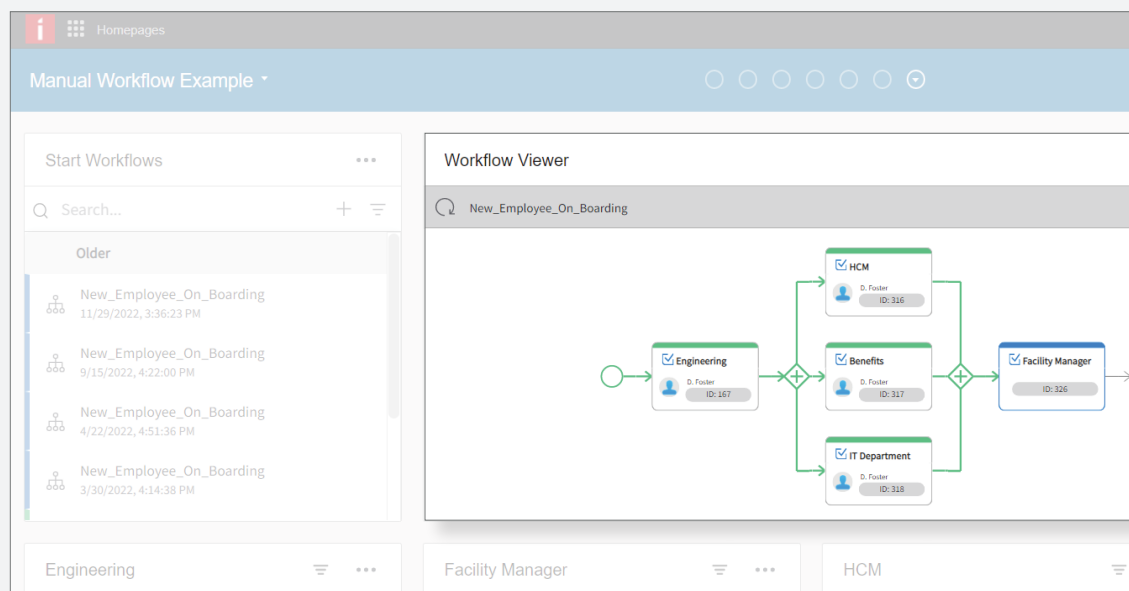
i Homepages

Manual Workflow Example

Start Workflows

Search...

Older

New_Employee_On_Boarding
11/29/2022, 3:36:23 PM

New_Employee_On_Boarding
9/15/2022, 4:22:00 PM

New_Employee_On_Boarding
4/22/2022, 4:51:36 PM

New_Employee_On_Boarding
3/30/2022, 4:14:38 PM

Workflow Viewer

New_Employee_On_Boarding

Engineering
D. Foster
ID: 167

HCM
D. Foster
ID: 316

Benefits
D. Foster
ID: 317

IT Department
D. Foster
ID: 318

Facility Manager
ID: 326

Engineering

Facility Manager

HCM